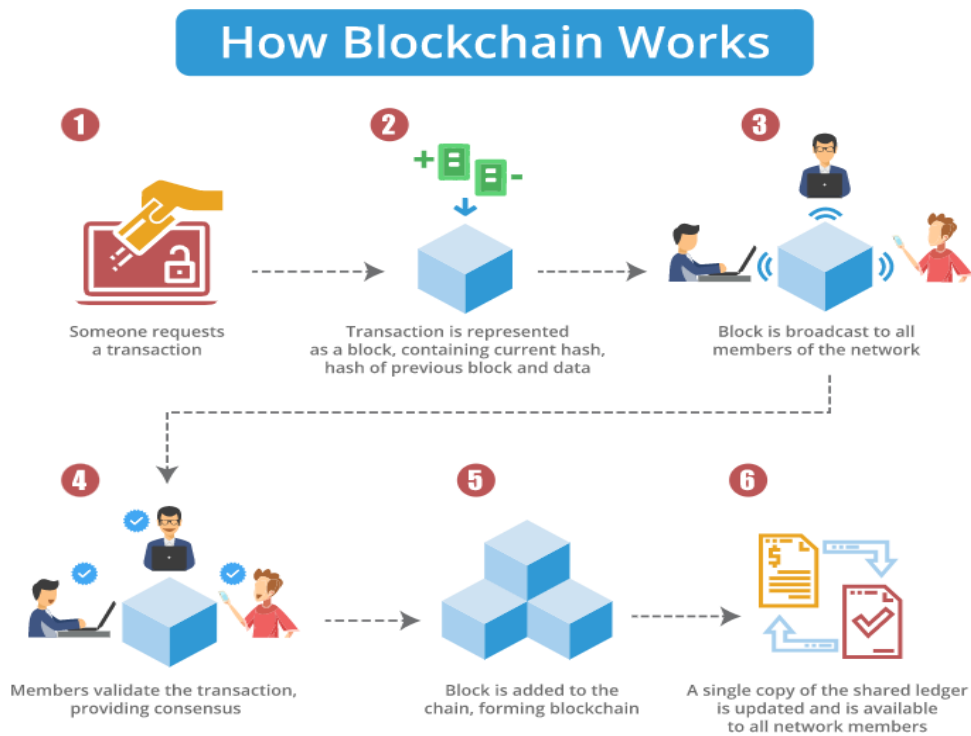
How Blockchain Works

1

Someone requests a transaction

2

Transaction is represented as a block, containing current hash, hash of previous block and data

3

Block is broadcast to all members of the network

4

Members validate the transaction, providing consensus

5

Block is added to the chain, forming blockchain

6

A single copy of the shared ledger is updated and is available to all network members